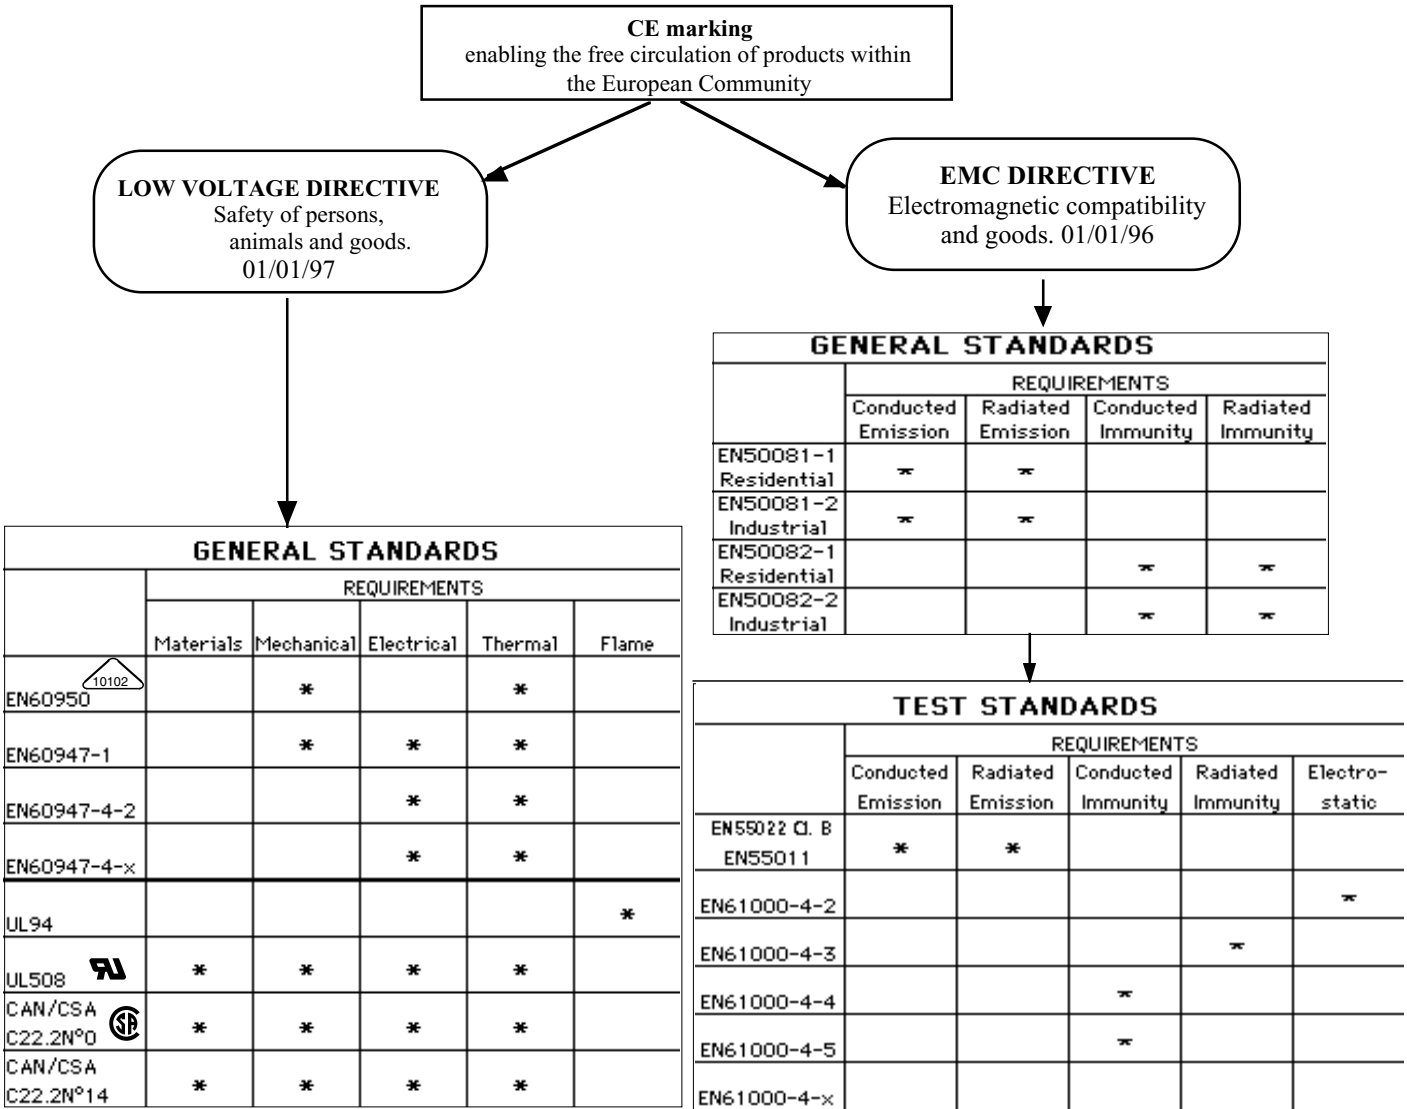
**CE marking**
enabling the free circulation of products within the European Community

**LOW VOLTAGE DIRECTIVE**
Safety of persons, animals and goods.
01/01/97

**EMC DIRECTIVE**
Electromagnetic compatibility and goods. 01/01/96

GENERAL STANDARDS

| | REQUIREMENTS | | | |
|---|---|---|---|---|
| | Conducted Emission | Radiated Emission | Conducted Immunity | Radiated Immunity |
| EN50081-1 Residential | * | * | | |
| EN50081-2 Industrial | * | * | | |
| EN50082-1 Residential | | | * | * |
| EN50082-2 Industrial | | | * | * |

GENERAL STANDARDS

| | REQUIREMENTS | | | | |
|---|---|---|---|---|---|
| | Materials | Mechanical | Electrical | Thermal | Flame |
| 10102 EN60950 | | * | | * | |
| EN60947-1 | | * | * | * | |
| EN60947-4-2 | | | * | * | |
| EN60947-4-x | | | * | * | |
| UL94 | | | | | * |
| UL508 | * | * | * | * | |
| CAN/CSA C22.2N°0 | * | * | * | * | |
| CAN/CSA C22.2N°14 | * | * | * | * | |

TEST STANDARDS

| | REQUIREMENTS | | | | |
|---|---|---|---|---|---|
| | Conducted Emission | Radiated Emission | Conducted Immunity | Radiated Immunity | Electro-static |
| EN55022 Cl. B EN55011 | * | * | | | |
| EN61000-4-2 | | | | | * |
| EN61000-4-3 | | | | * | |
| EN61000-4-4 | | | * | | |
| EN61000-4-5 | | | * | | |
| EN61000-4-x | | | | | |